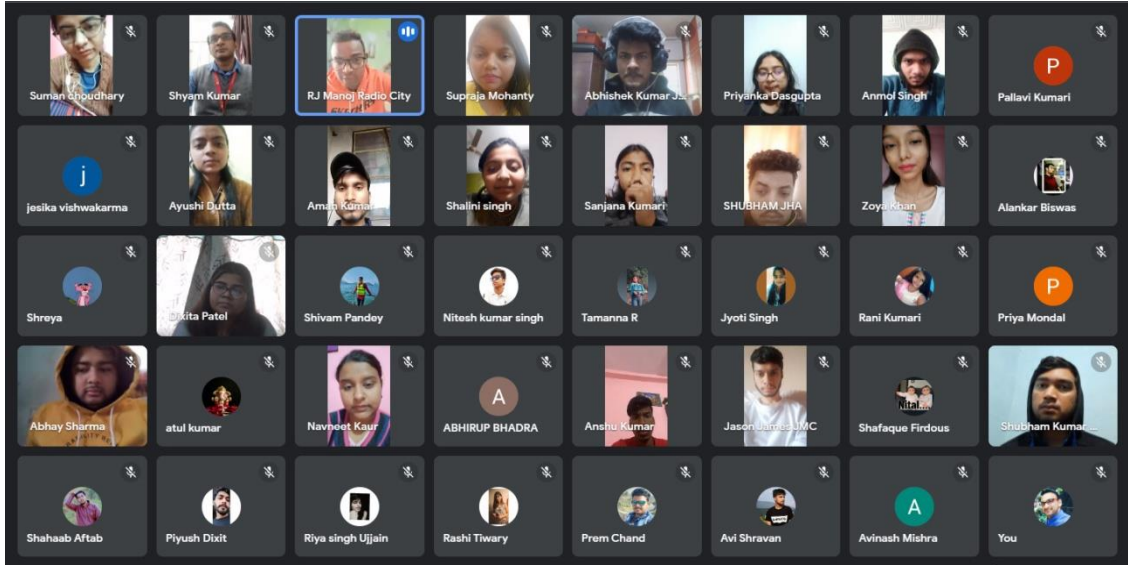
Suman choudhary
Shyam Kumar
RJ Manoj Radio City
Supraja Mohanty
Abhishek Kumar J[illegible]
Priyanka Dasgupta
Anmol Singh
P
Pallavi Kumari

j
jesika vishwakarma
Ayushi Dutta
Aman Kumar
Shalini singh
Sanjana Kumari
SHUBHAM JHA
Zoya Khan
Alankar Biswas

Shreya
Dixita Patel
Shivam Pandey
Nitesh kumar singh
Tamanna R
Jyoti Singh
Rani Kumari
P
Priya Mondal

Abhay Sharma
atul kumar
Navneet Kaur
A
ABHIRUP BHADRA
Anshu Kumar
Jason James UMC
Shafaque Firdous
Shubham Kumar...

Shahaab Aftab
Piyush Dixit
Riya singh Ujjain
Rashi Tiwary
Prem Chand
Avi Shravan
A
Avinash Mishra
You